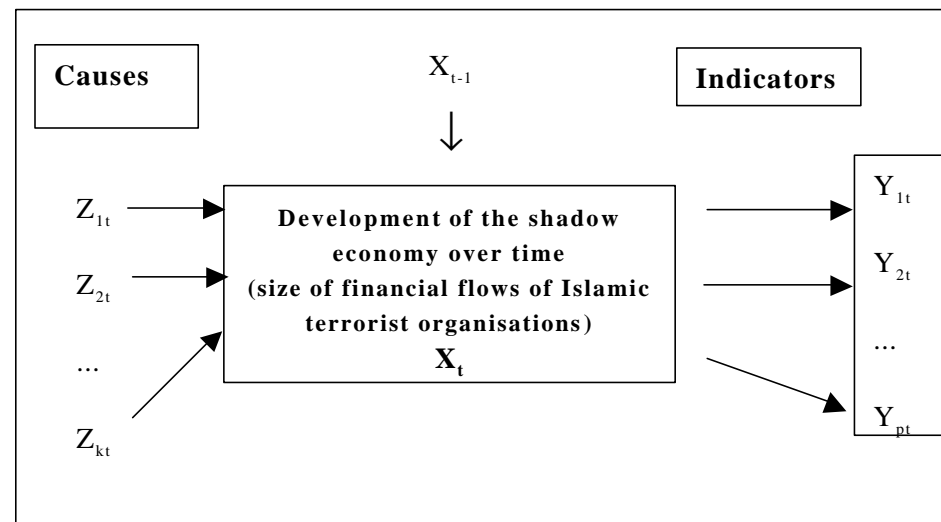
Causes

$X_{t-1}$

Indicators

$Z_{1t}$

$Z_{2t}$

...

$Z_{kt}$

Development of the shadow economy over time (size of financial flows of Islamic terrorist organisations)

$X_t$

$Y_{1t}$

$Y_{2t}$

...

$Y_{pt}$